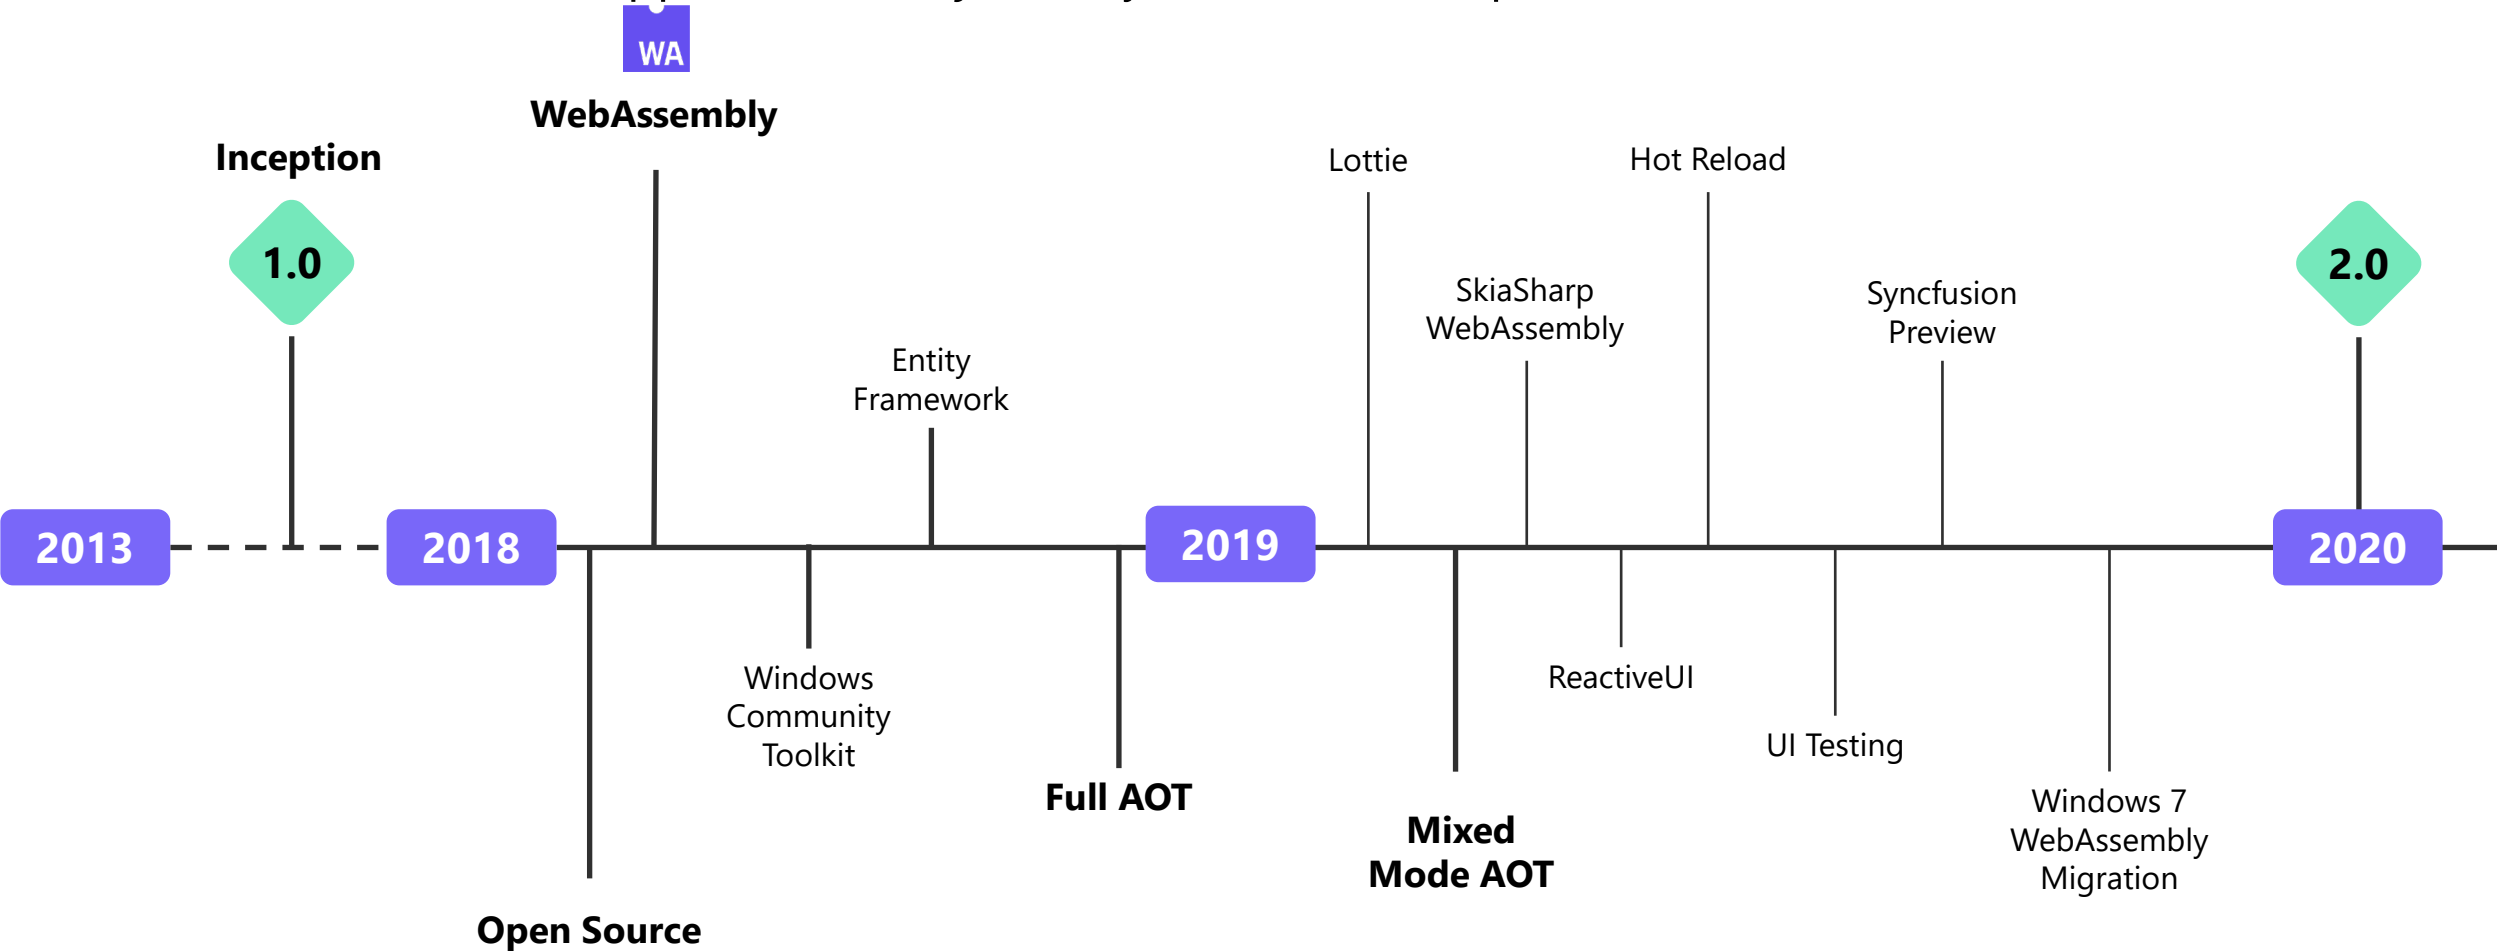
WA

WebAssembly

Inception

1.0

Lottie

Hot Reload

2.0

SkiaSharp WebAssembly

Syncfusion Preview

Entity Framework

2013

2018

2019

2020

Windows Community Toolkit

ReactiveUI

UI Testing

Full AOT

Windows 7 WebAssembly Migration

Mixed Mode AOT

Open Source